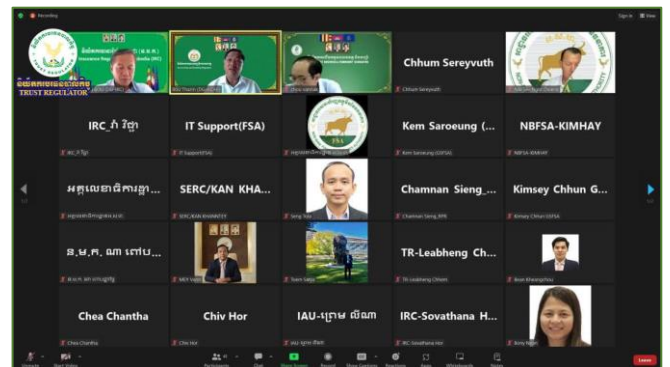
Recording

Sign In View

TRUST REGULATOR

Chhum Sereyvuth

Chhum Sereyvuth

IRC_ វិជ្ជា

IRC_វិជ្ជា

IT Support(FSA)

IT Support(FSA)

Kem Saroeung (...

Kem Saroeung (GDSA)

NBFSA-KIMHAY

NBFSA-KIMHAY

អគ្គលេខាធិការដ្ឋា...

SERC/KAN KHA...

SERC/KAN KHANNY

Seng Son

Chamnan Sieng_...

Chamnan Sieng_BPR

Kimsey Chhun G...

Kimsey Chhun GDSA

ន.ម.ក. ណា ពៅប...

TR-Leabheng Ch...

TR-Leabheng Chhem

Chea Chantha

Chea Chantha

Chiv Hor

Chiv Hor

IAU-ព្រេម លីណា

IAU-ព្រេម លីណា

IRC-Sovathana H...

IRC-Sovathana Hen

Unmute

Start Video

Participants

Chat

Share Screen

Record

Show Captions

Reactions

Apps

Whiteboards

Notes

Leave